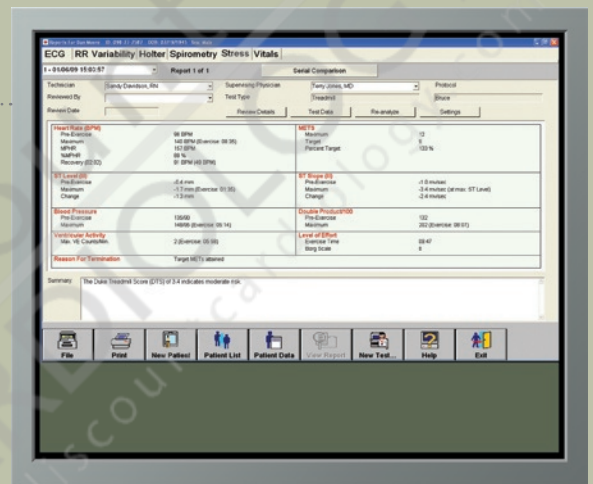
ECG RR Variability Holter Spirometry Stress Vitals

1 - 01/06/09 15:03:57 Report 1 of 1 Serial Comparison

Technician Sandy Davidson, RN Supervising Physician Terry Jones, MD Protocol
Reviewed By Test Type Treadmill Bruce
Review Date Review Details Test Data Re-analyze Settings

Heart Rate (BPM)
Pre-Exercise 98 BPM
Maximum 140 BPM (Exercise: 08:35)
MPHR 157 BPM
%MPHR 89 %
Recovery (02:52) 91 BPM (49 BPM)

METS
Maximum 13
Target 6
Percent Target 133 %

ST Level (0)
Pre-Exercise -0.4 mm
Maximum -1.7 mm (Exercise: 01:35)
Change -1.3 mm

ST Slope (0)
Pre-Exercise -1.0 mv/sec
Maximum -3.4 mv/sec (at max. ST Level)
Change -2.4 mv/sec

Blood Pressure
Pre-Exercise 128/80
Maximum 148/88 (Exercise: 08:14)

Double Product/100
Pre-Exercise 132
Maximum 202 (Exercise: 08:07)

Ventricular Activity
Max. VE Counts/Min 2 (Exercise: 05:16)

Level of Effort
Exercise Time 08:47
Borg Scale 8

Reason For Termination Target METs attained

Summary: The Duke Treadmill Score (DTS) of 3.4 indicates moderate risk.

File Print New Patient Patient List Patient Data View Report New Test... Help Exit